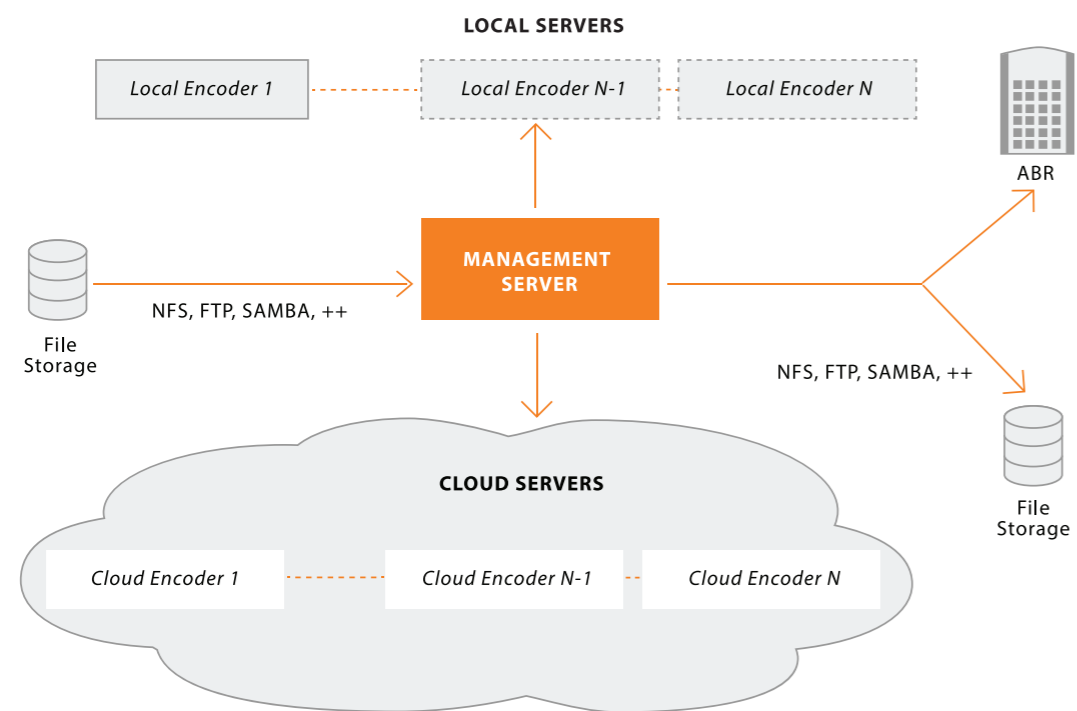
LOCAL SERVERS

Local Encoder 1

Local Encoder N-1

Local Encoder N

ABR

File Storage

NFS, FTP, SAMBA, ++

MANAGEMENT SERVER

NFS, FTP, SAMBA, ++

File Storage

CLOUD SERVERS

Cloud Encoder 1

Cloud Encoder N-1

Cloud Encoder N